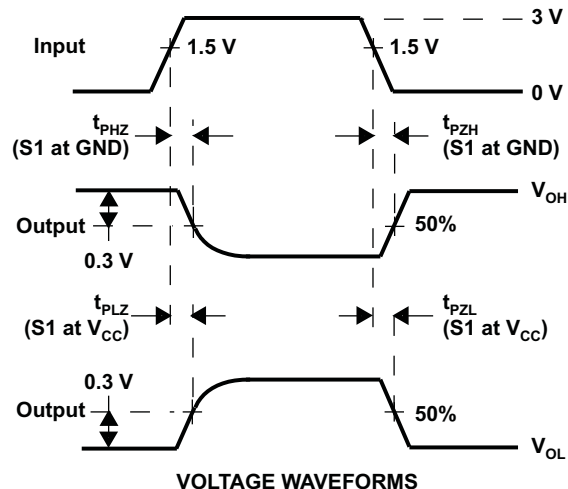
3 V

Input

1.5 V

1.5 V

0 V

$t_{PHZ}$
(S1 at GND)

$t_{PZH}$
(S1 at GND)

$V_{OH}$

Output

50%

0.3 V

$t_{PLZ}$
(S1 at $V_{CC}$)

$t_{PZL}$
(S1 at $V_{CC}$)

0.3 V

Output

50%

$V_{OL}$

VOLTAGE WAVEFORMS